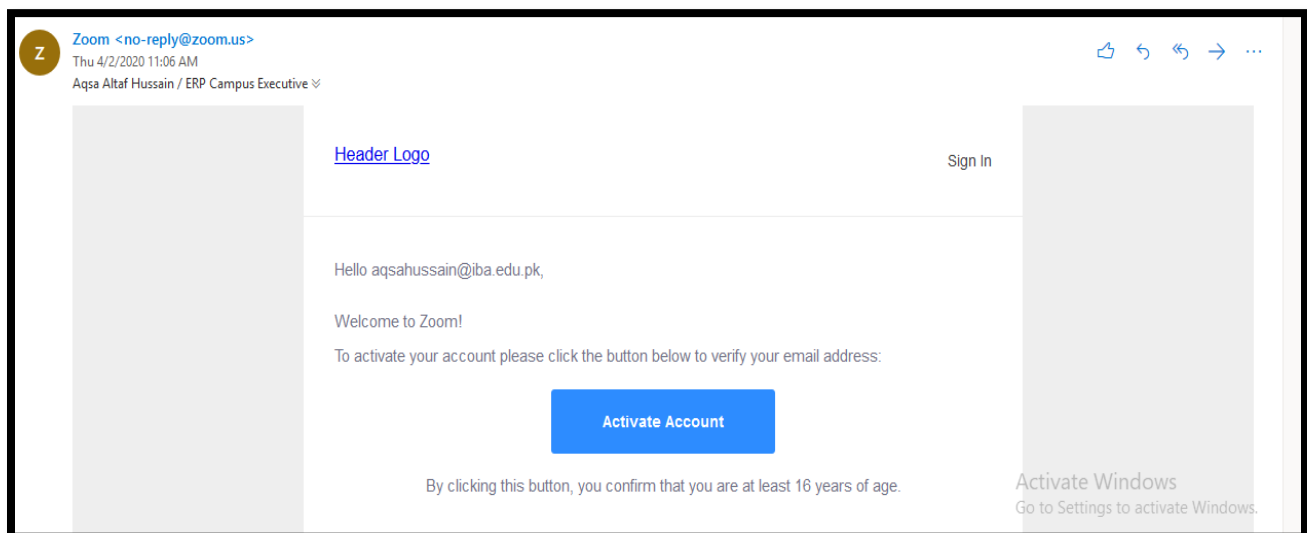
Z

Zoom <no-reply@zoom.us>
Thu 4/2/2020 11:06 AM
Aqsa Altaf Hussain / ERP Campus Executive

Header Logo

Sign In

Hello aqsahussain@iba.edu.pk,

Welcome to Zoom!

To activate your account please click the button below to verify your email address:

Activate Account

By clicking this button, you confirm that you are at least 16 years of age.

Activate Windows
Go to Settings to activate Windows.